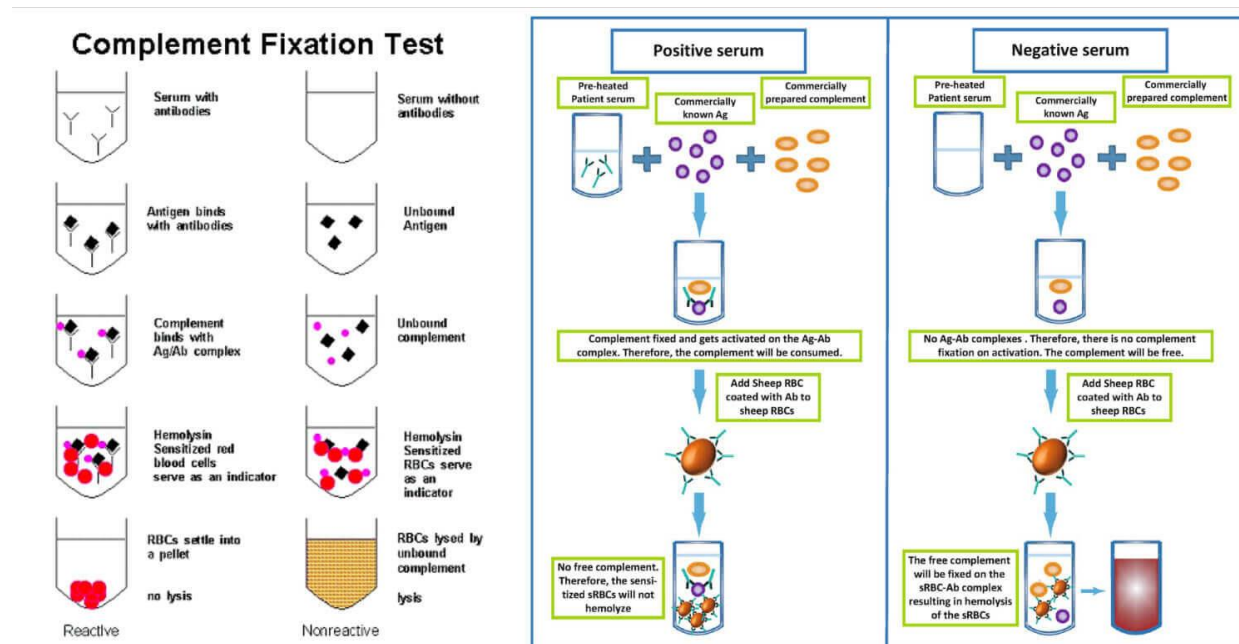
Complement Fixation Test

Serum with antibodies

Serum without antibodies

Antigen binds with antibodies

Unbound Antigen

Complement binds with Ag/Ab complex

Unbound complement

Hemolysin Sensitized red blood cells serve as an indicator

Hemolysin Sensitized RBCs serve as an indicator

RBCs settle into a pellet

no lysis

RBCs lysed by unbound complement

lysis

Reactive

Nonreactive

Positive serum

Pre-heated Patient serum

Commercially known Ag

Commercially prepared complement

Complement fixed and gets activated on the Ag-Ab complex. Therefore, the complement will be consumed.

Add Sheep RBC coated with Ab to sheep RBCs

No free complement. Therefore, the sensitized sRBCs will not hemolyze

Negative serum

Pre-heated Patient serum

Commercially known Ag

Commercially prepared complement

No Ag-Ab complexes . Therefore, there is no complement fixation on activation. The complement will be free.

Add Sheep RBC coated with Ab to sheep RBCs

The free complement will be fixed on the sRBC-Ab complex resulting in hemolysis of the sRBCs